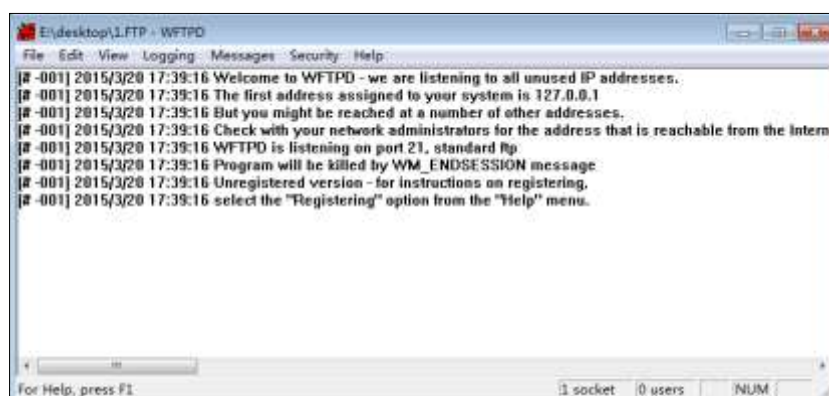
E:\desktop\1.FTP - WFTPD

File Edit View Logging Messages Security Help

[# -001] 2015/3/20 17:39:16 Welcome to WFTPD - we are listening to all unused IP addresses.
[# -001] 2015/3/20 17:39:16 The first address assigned to your system is 127.0.0.1
[# -001] 2015/3/20 17:39:16 But you might be reached at a number of other addresses.
[# -001] 2015/3/20 17:39:16 Check with your network administrators for the address that is reachable from the Intern
[# -001] 2015/3/20 17:39:16 WFTPD is listening on port 21, standard ftp
[# -001] 2015/3/20 17:39:16 Program will be killed by WM_ENDSESSION message
[# -001] 2015/3/20 17:39:16 Unregistered version - for instructions on registering,
[# -001] 2015/3/20 17:39:16 select the "Registering" option from the "Help" menu.

For Help, press F1 | 1 socket | 0 users | NUM